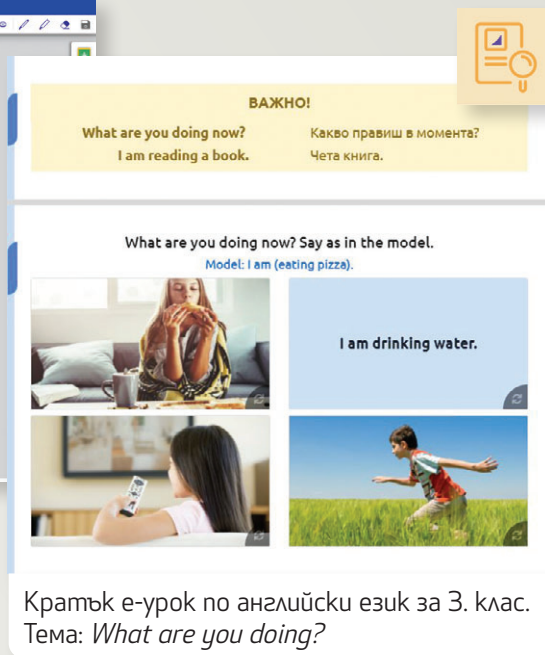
ВАЖНО!

What are you doing now? Какво правиш в момента?
I am reading a book. Чета книга.

What are you doing now? Say as in the model.
Model: I am (eating pizza).

I am drinking water.

Кратък е-урок по английски език за 3. клас.
Тема: *What are you doing?*